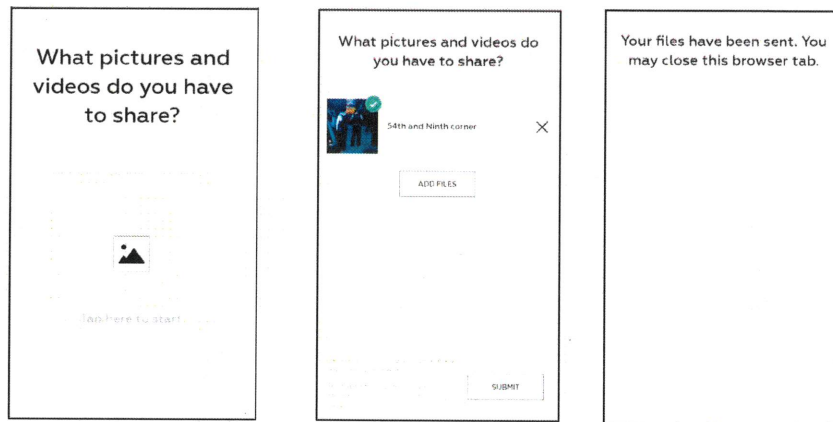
What pictures and videos do you have to share?

Tap here to start

What pictures and videos do you have to share?

54th and Ninth corner

ADD FILES

SUBMIT

Your files have been sent. You may close this browser tab.